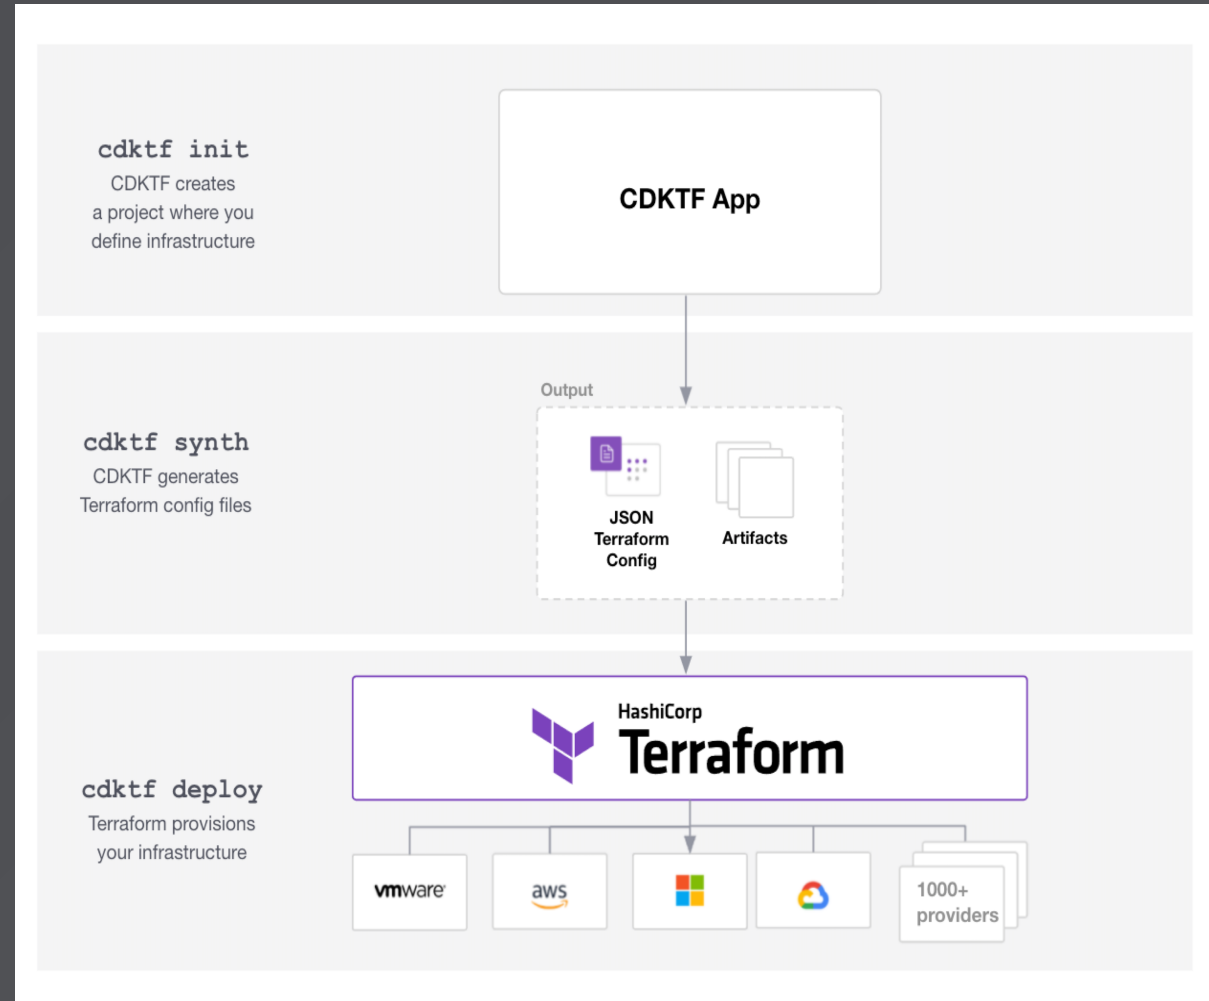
cdktf init
CDKTF creates a project where you define infrastructure

CDKTF App

cdktf synth
CDKTF generates Terraform config files

Output

JSON Terraform Config

Artifacts

cdktf deploy
Terraform provisions your infrastructure

HashiCorp
Terraform

vmware

aws

1000+ providers